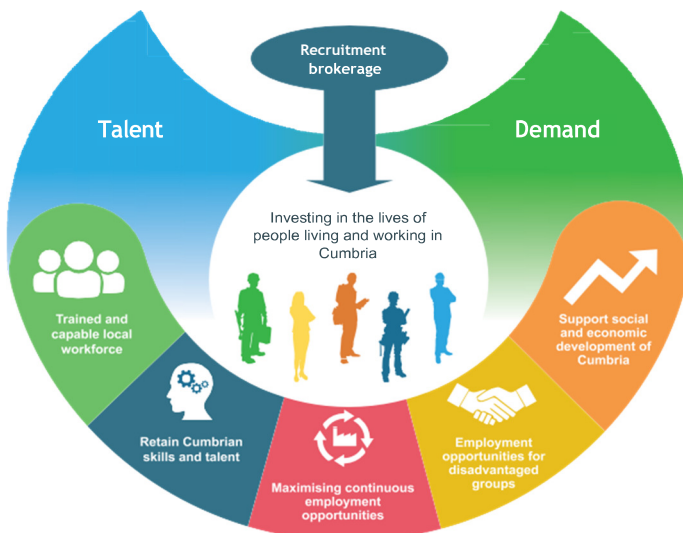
Recruitment brokerage

Talent

Demand

Investing in the lives of people living and working in Cumbria

Trained and capable local workforce

Retain Cumbrian skills and talent

Maximising continuous employment opportunities

Employment opportunities for disadvantaged groups

Support social and economic development of Cumbria